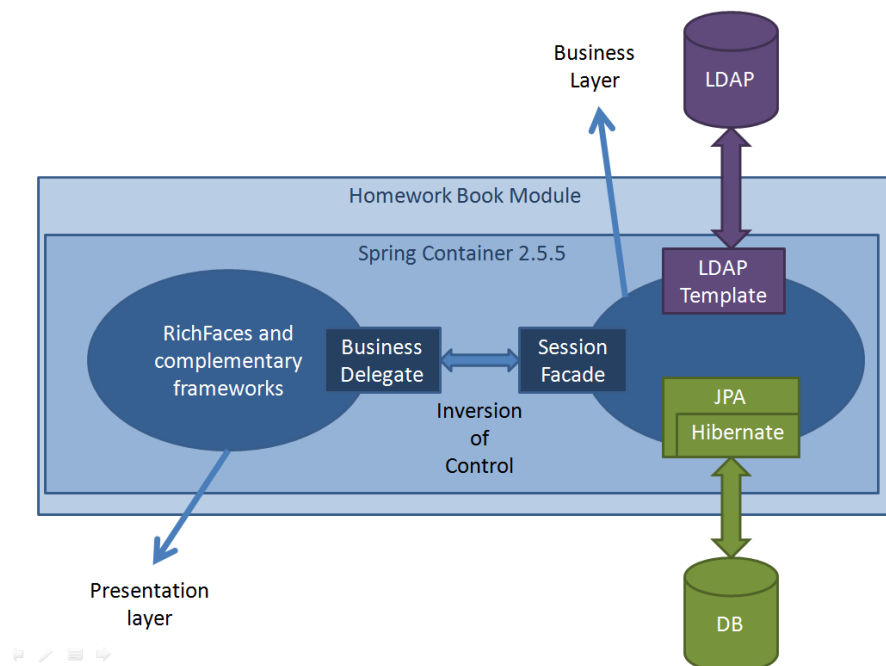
Business Layer

LDAP

Homework Book Module

Spring Container 2.5.5

LDAP Template

RichFaces and complementary frameworks

Business Delegate

Session Facade

Inversion of Control

JPA

Hibernate

Presentation layer

DB